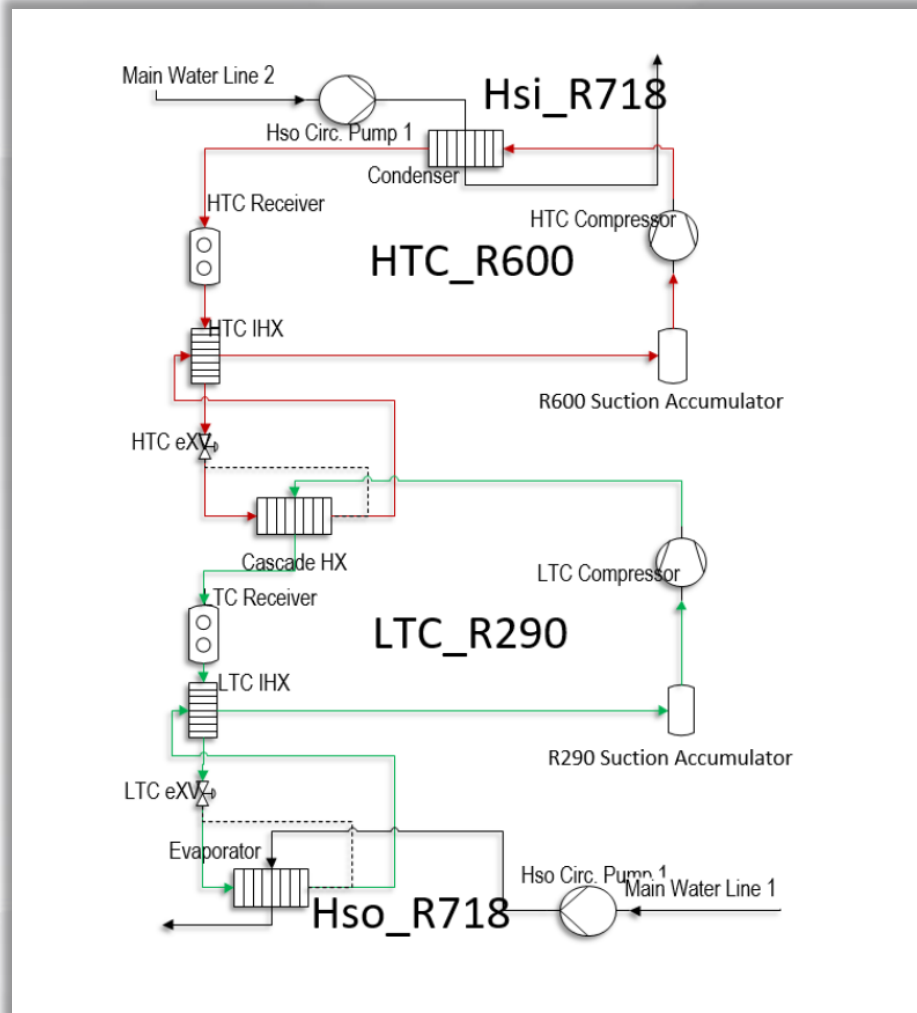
Main Water Line 2

Hsi_R718

Hso Circ. Pump 1

Condenser

HTC Receiver

HTC Compressor

HTC_R600

HTC IHX

R600 Suction Accumulator

HTC eXV

Cascade HX

LTC Compressor

TC Receiver

LTC_R290

LTC IHX

R290 Suction Accumulator

LTC eXV

Evaporator

Hso Circ. Pump 1

Main Water Line 1

Hso_R718